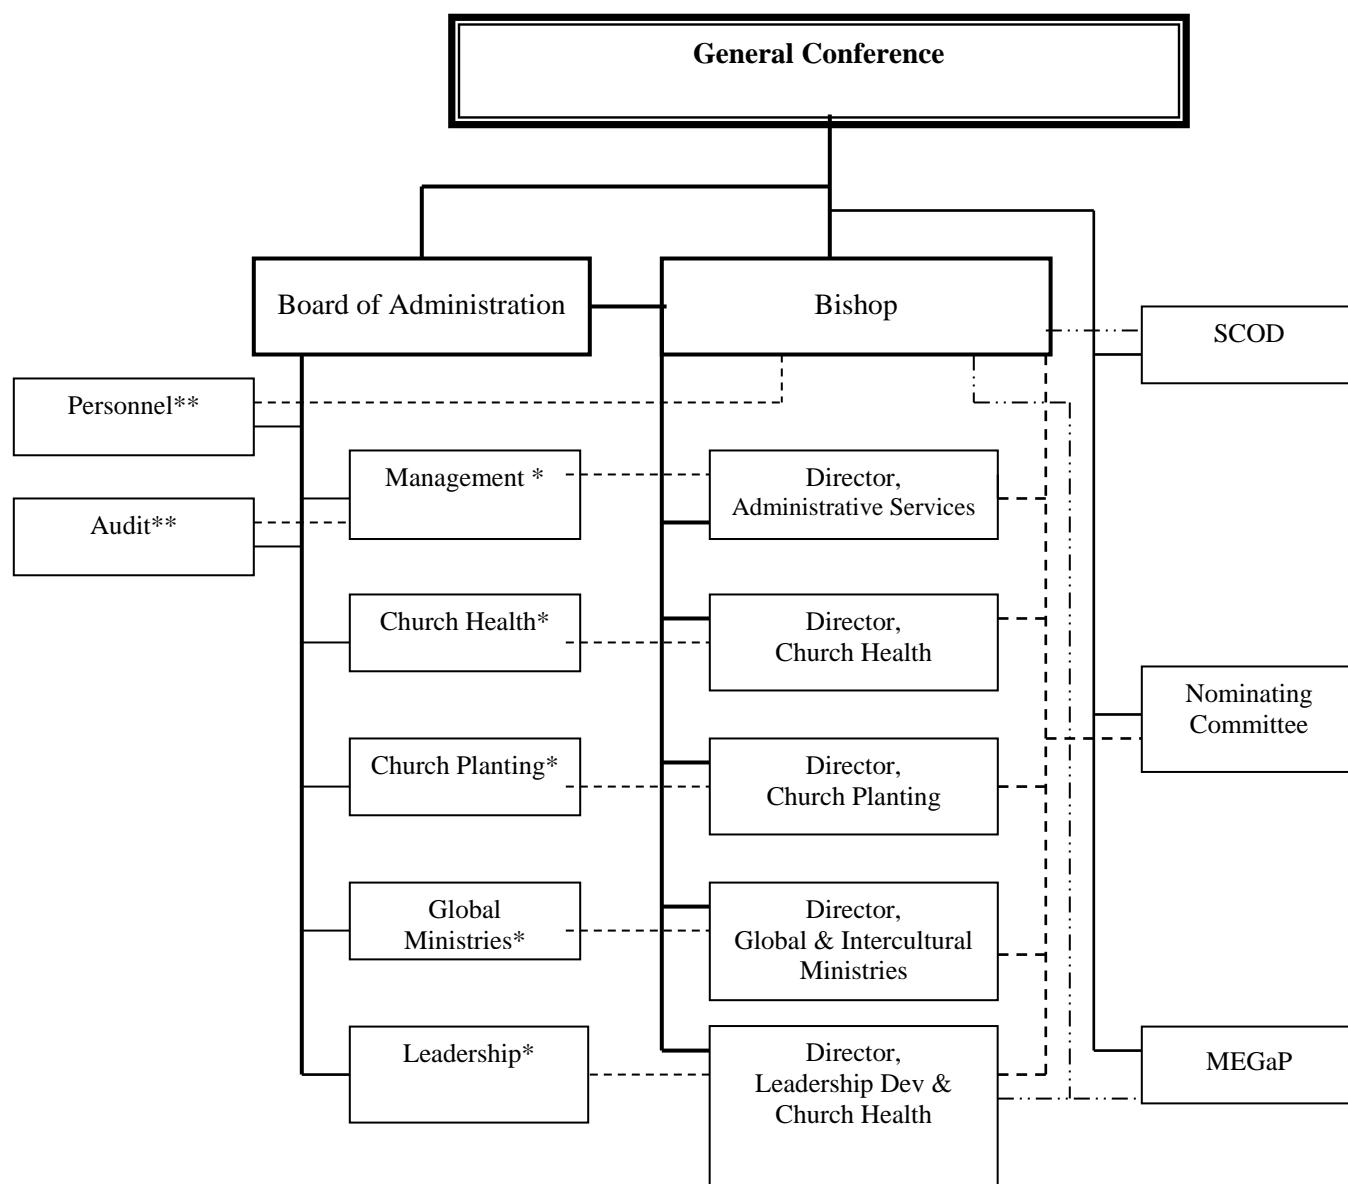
General Conference

Board of Administration

Bishop

SCOD

Personnel**

Management *

Director, Administrative Services

Audit**

Church Health*

Director, Church Health

Nominating Committee

Church Planting*

Director, Church Planting

Global Ministries*

Director, Global & Intercultural Ministries

Leadership*

Director, Leadership Dev & Church Health

MEGaP